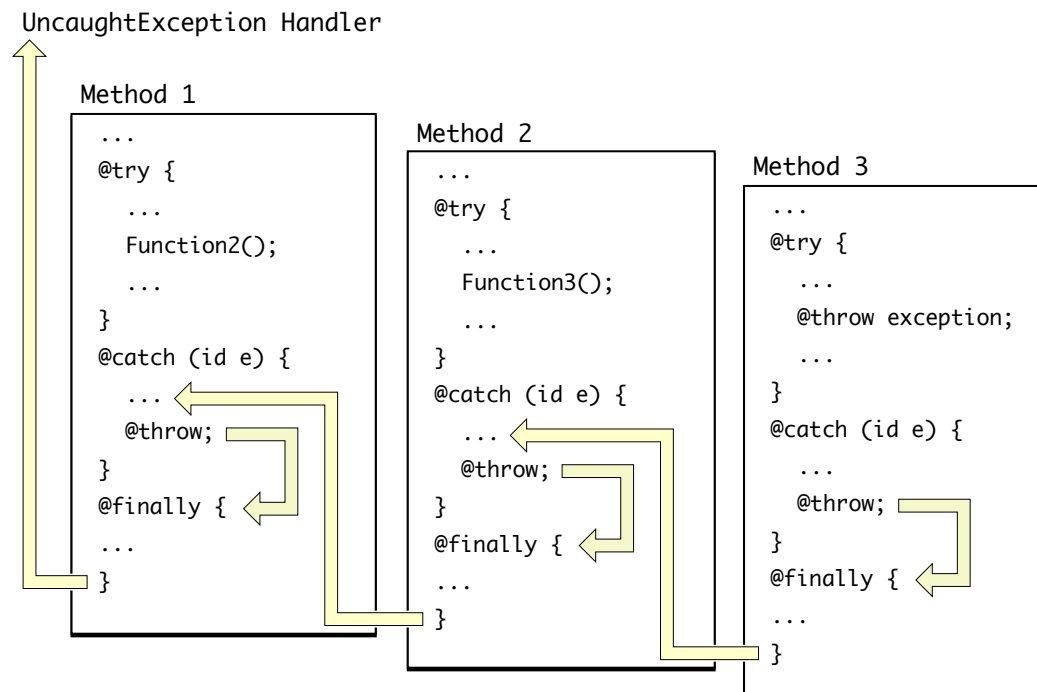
UncaughtException Handler

Method 1

...
@try {
...
Function2();
...
}
@catch (id e) {
...
@throw;
}
@finally {
...
}

Method 2

...
@try {
...
Function3();
...
}
@catch (id e) {
...
@throw;
}
@finally {
...
}

Method 3

...
@try {
...
@throw exception;
...
}
@catch (id e) {
...
@throw;
}
@finally {
...
}